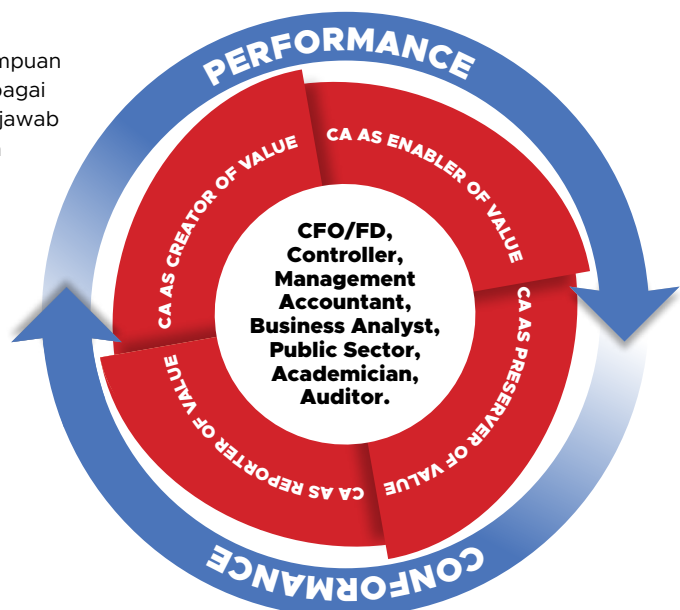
mpuan
bagai
jawab
n

PERFORMANCE

CA AS CREATOR OF VALUE

CA AS ENABLER OF VALUE

CFO/FD, Controller, Management Accountant, Business Analyst, Public Sector, Academician, Auditor.

CA AS PRESERVER OF VALUE

CA AS REPORTER OF VALUE

CONFORMANCE